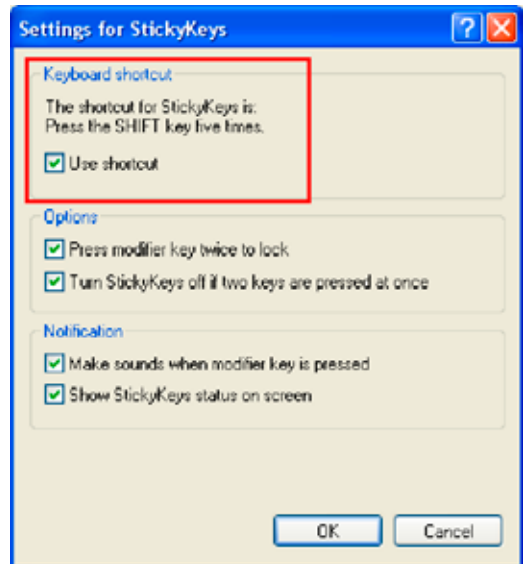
Settings for StickyKeys

?

Keyboard shortcut

The shortcut for StickyKeys is: Press the SHIFT key five times.

Use shortcut

Options

Press modifier key twice to lock

Turn StickyKeys off if two keys are pressed at once

Notification

Make sounds when modifier key is pressed

Show StickyKeys status on screen

OK

Cancel